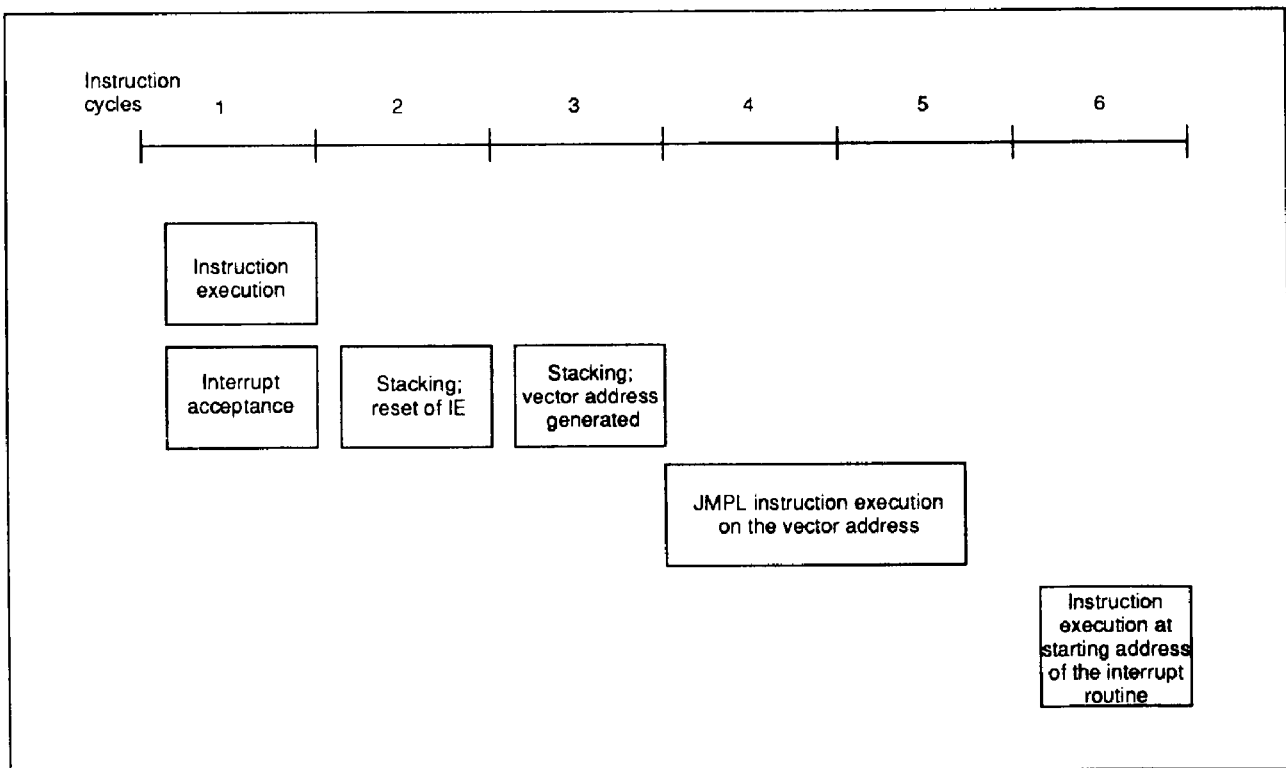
Instruction cycles

1

2

3

4

5

6

Instruction execution

Interrupt acceptance

Stacking; reset of IE

Stacking; vector address generated

JMPL instruction execution on the vector address

Instruction execution at starting address of the interrupt routine